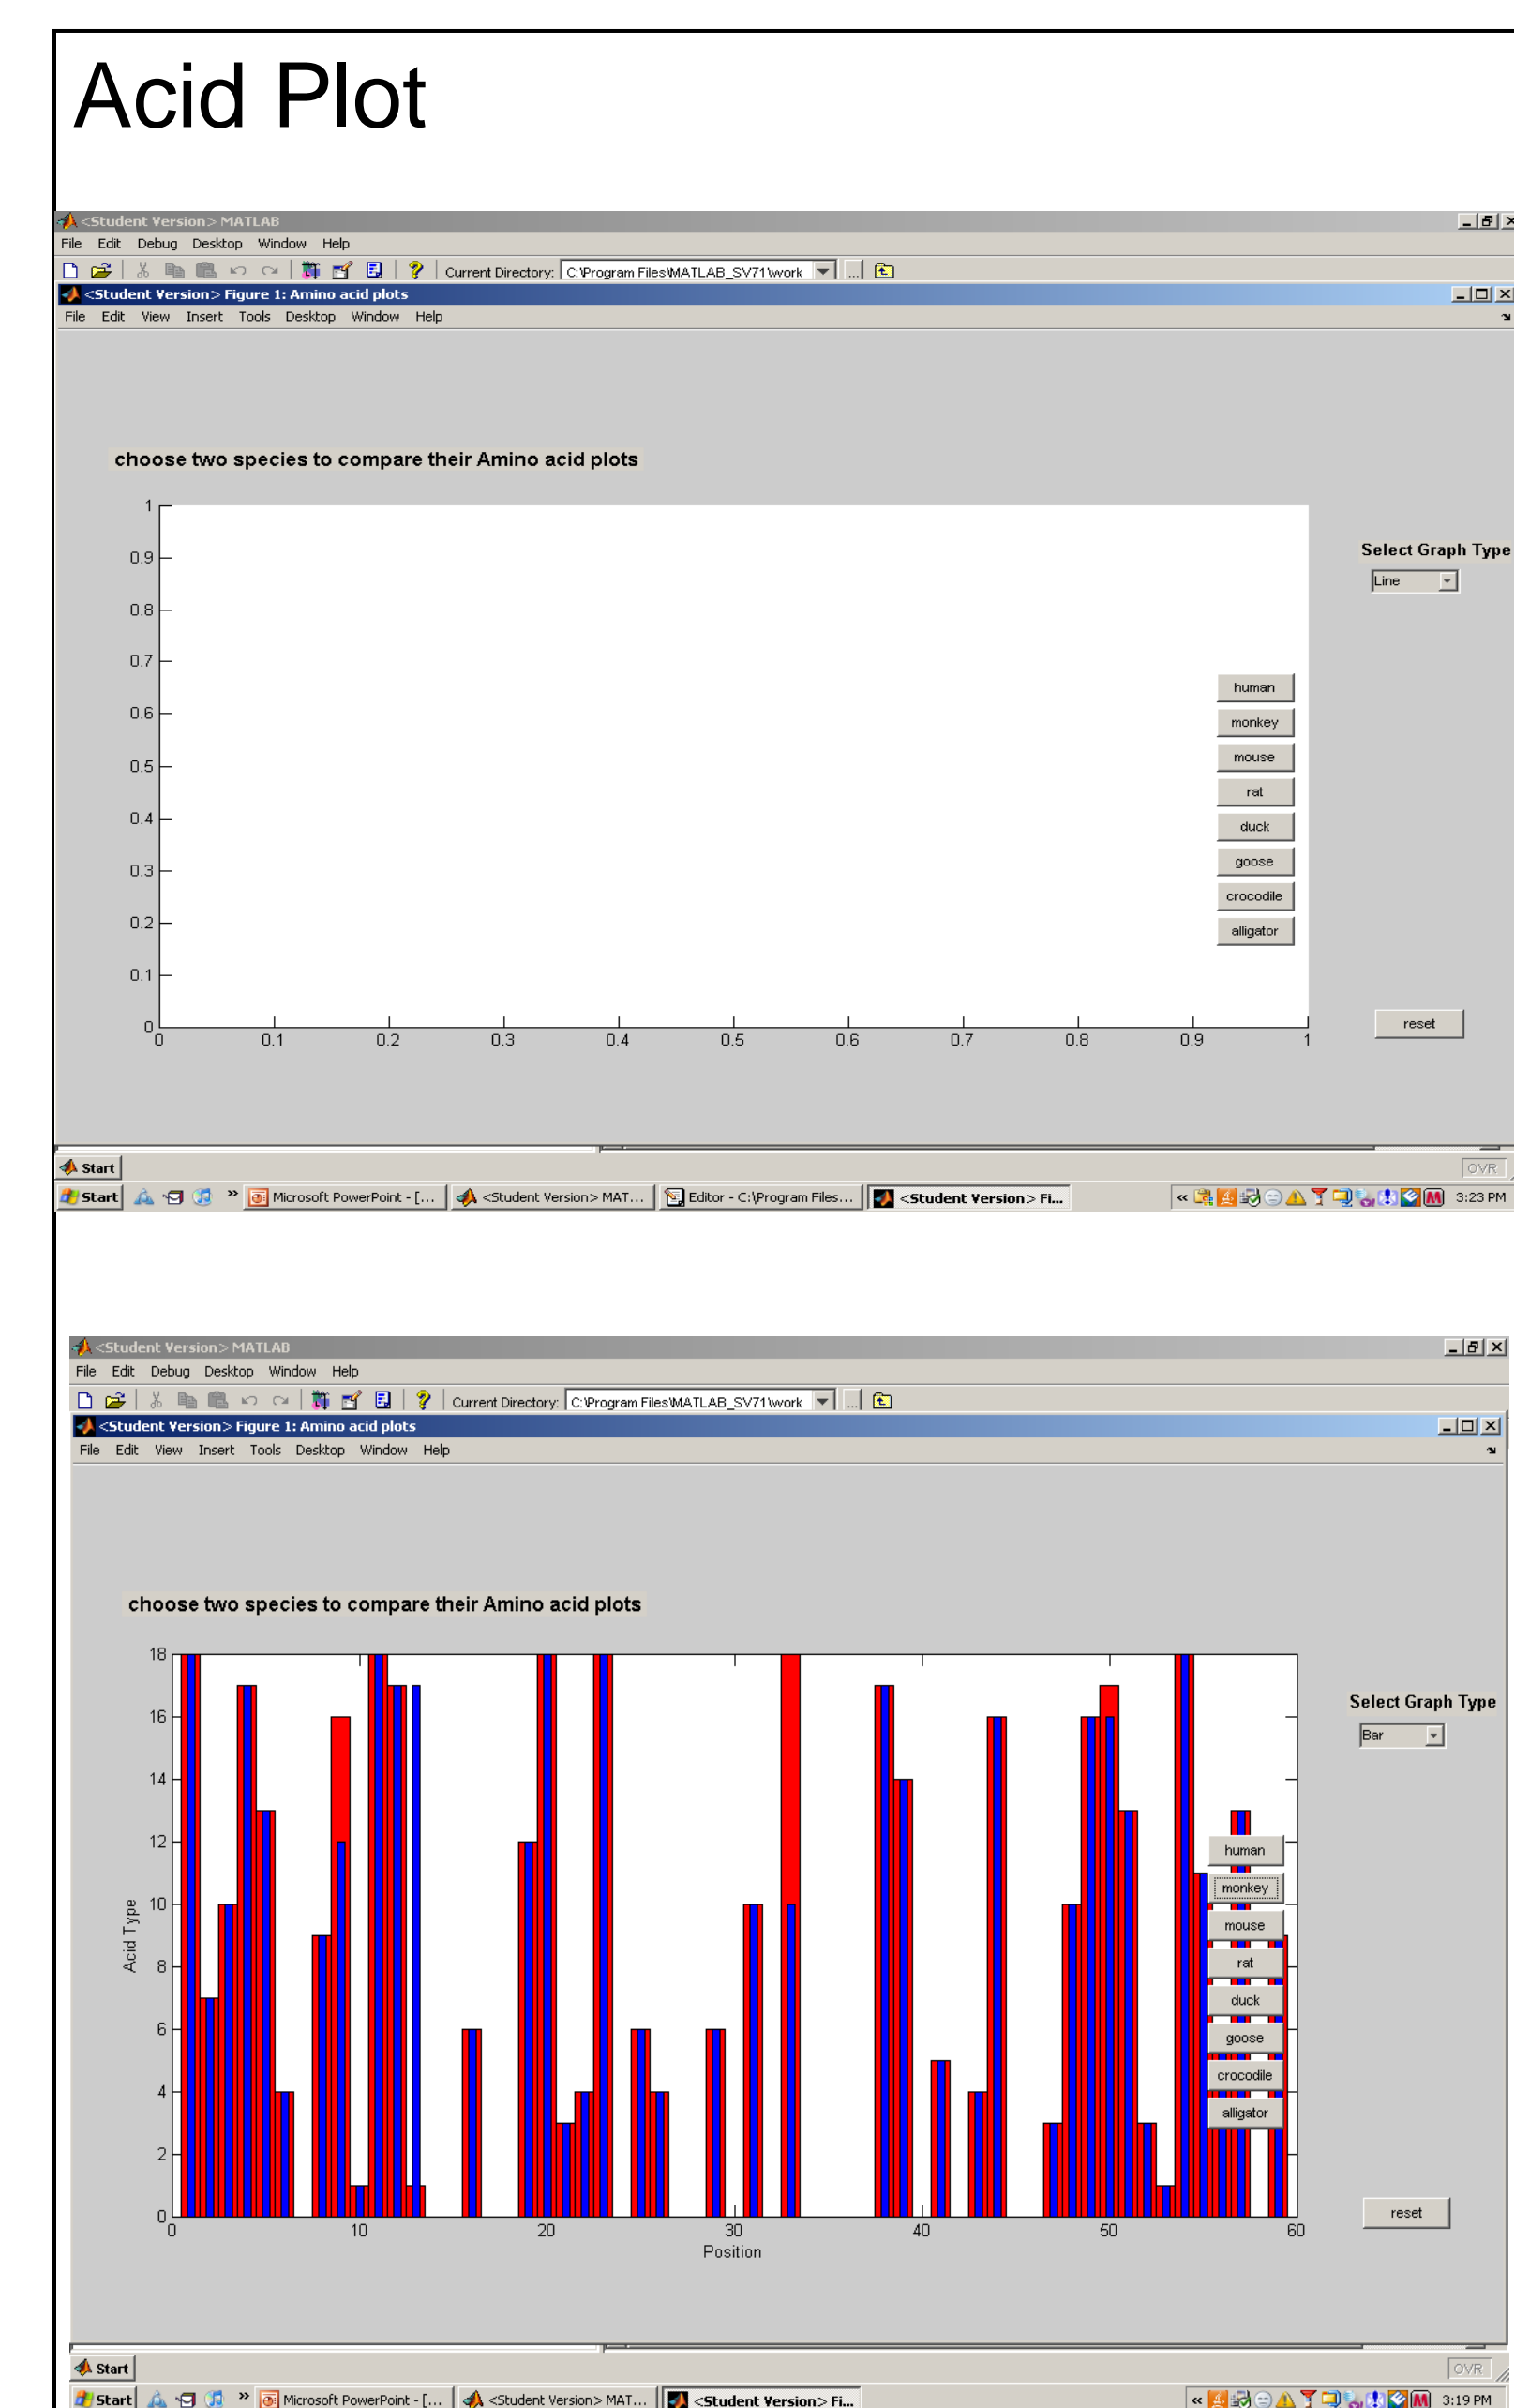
Acid Plot

<Student Version> MATLAB
File Edit Debug Desktop Window Help
Current Directory: C:\Program Files\MATLAB_SV71\work
<Student Version> Figure 1: Amino acid plots
File Edit View Insert Tools Desktop Window Help

choose two species to compare their Amino acid plots

1
0.9
0.8
0.7
0.6
0.5
0.4
0.3
0.2
0.1
0
0 0.1 0.2 0.3 0.4 0.5 0.6 0.7 0.8 0.9 1

Select Graph Type
Line

human
monkey
mouse
rat
duck
goose
crocodile
alligator

reset

Start
OVR
Start Microsoft PowerPoint - [... <Student Version> MAT... Editor - C:\Program Files... <Student Version> Fi... 3:23 PM

<Student Version> MATLAB
File Edit Debug Desktop Window Help
Current Directory: C:\Program Files\MATLAB_SV71\work
<Student Version> Figure 1: Amino acid plots
File Edit View Insert Tools Desktop Window Help

choose two species to compare their Amino acid plots

18
16
14
12
10
8
6
4
2
0
Acid Type
0 10 20 30 40 50 60
Position

Select Graph Type
Bar

human
monkey
mouse
rat
duck
goose
crocodile
alligator

reset

Start
OVR
Start Microsoft PowerPoint - [... <Student Version> MAT... <Student Version> Fi... 3:19 PM